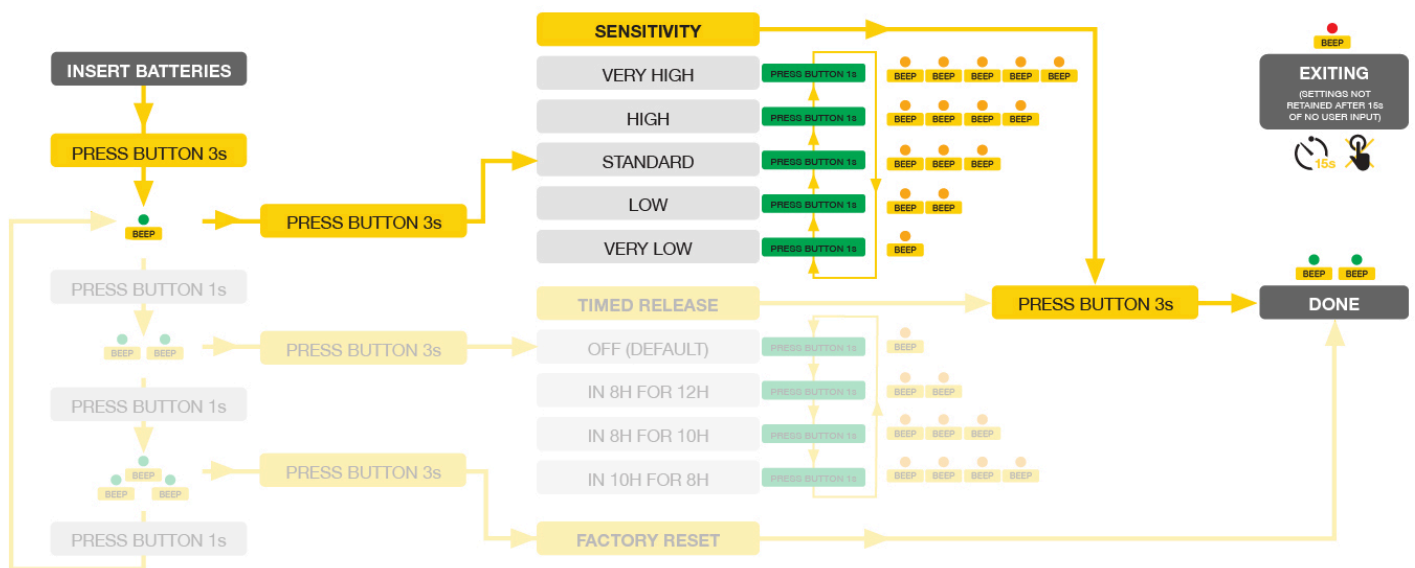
INSERT BATTERIES

PRESS BUTTON 3s

BEEP

PRESS BUTTON 3s

PRESS BUTTON 1s

BEEP BEEP

PRESS BUTTON 3s

PRESS BUTTON 1s

BEEP
BEEP BEEP

PRESS BUTTON 3s

PRESS BUTTON 1s

SENSITIVITY

VERY HIGH
PRESS BUTTON 1s
BEEP BEEP BEEP BEEP BEEP

HIGH
PRESS BUTTON 1s
BEEP BEEP BEEP BEEP

STANDARD
PRESS BUTTON 1s
BEEP BEEP BEEP

LOW
PRESS BUTTON 1s
BEEP BEEP

VERY LOW
PRESS BUTTON 1s
BEEP

TIMED RELEASE

OFF (DEFAULT)
PRESS BUTTON 1s
BEEP

IN 8H FOR 12H
PRESS BUTTON 1s
BEEP BEEP

IN 8H FOR 10H
PRESS BUTTON 1s
BEEP BEEP BEEP

IN 10H FOR 8H
PRESS BUTTON 1s
BEEP BEEP BEEP BEEP

FACTORY RESET

PRESS BUTTON 3s

BEEP

EXITING
(GETTINGS NOT RETAINED AFTER 15s OF NO USER INPUT)

15s

BEEP BEEP

DONE